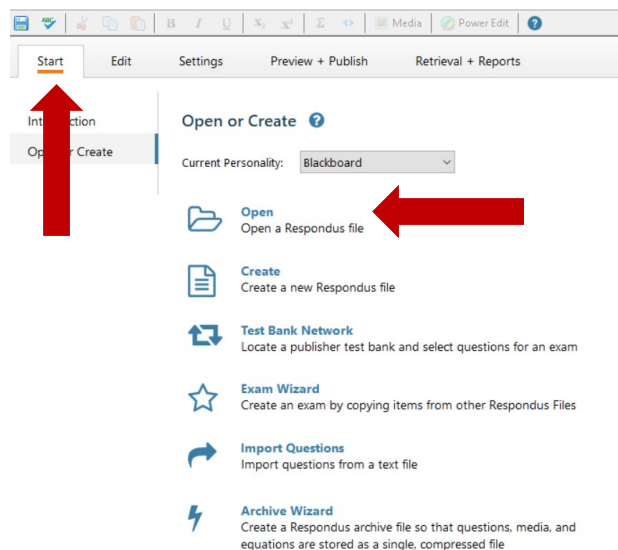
Media | Power Edit

Start | Edit | Settings | Preview + Publish | Retrieval + Reports

Int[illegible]ction

Op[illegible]r Create

Open or Create

Current Personality: Blackboard

Open
Open a Respondus file

Create
Create a new Respondus file

Test Bank Network
Locate a publisher test bank and select questions for an exam

Exam Wizard
Create an exam by copying items from other Respondus Files

Import Questions
Import questions from a text file

Archive Wizard
Create a Respondus archive file so that questions, media, and equations are stored as a single, compressed file